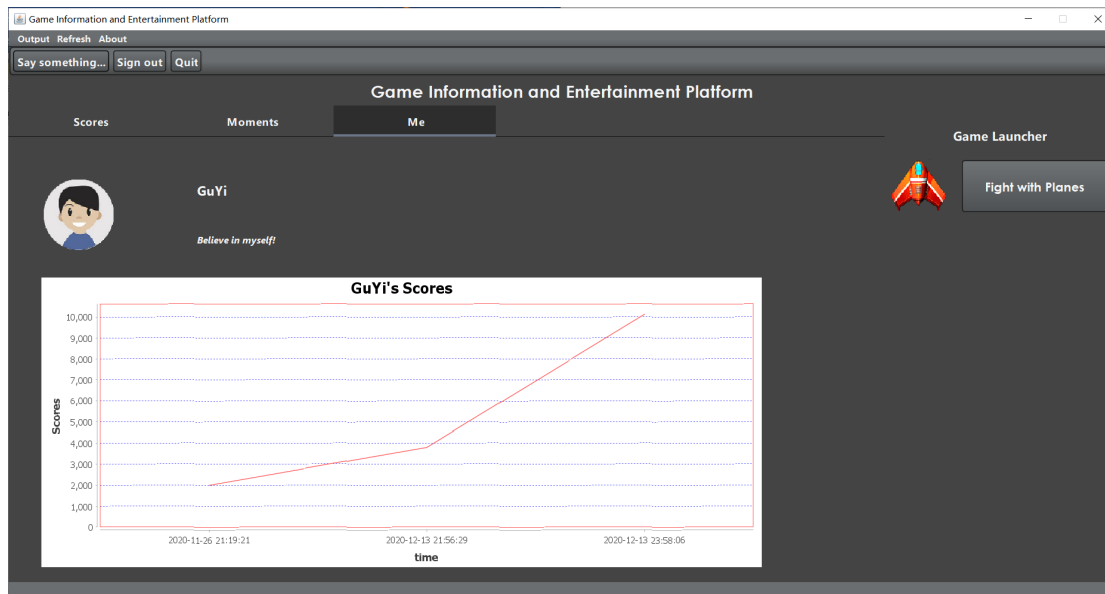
Game Information and Entertainment Platform

Output Refresh About

Say something... Sign out Quit

Game Information and Entertainment Platform

Scores Moments Me

Game Launcher

Fight with Planes

GuYi

Believe in myself!

GuYi's Scores

10,000
9,000
8,000
7,000
6,000
5,000
4,000
3,000
2,000
1,000
0

Scores

2020-11-26 21:19:21 2020-12-13 21:56:29 2020-12-13 23:58:06

time